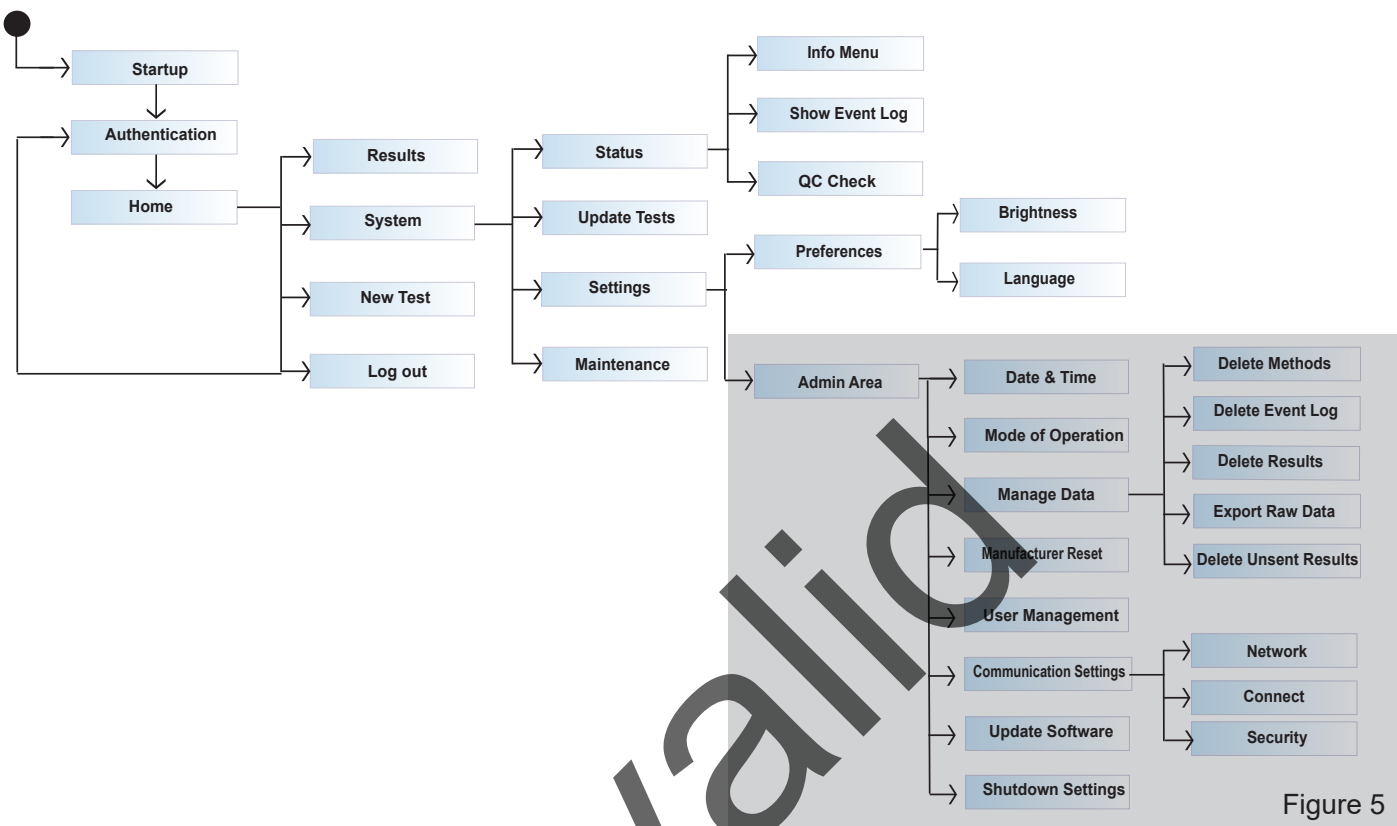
Startup
Authentication
Home
Results
System
New Test
Log out
Status
Update Tests
Settings
Maintenance
Info Menu
Show Event Log
QC Check
Preferences
Brightness
Language
Admin Area
Date & Time
Mode of Operation
Manage Data
Manufacturer Reset
User Management
Communication Settings
Update Software
Shutdown Settings
Delete Methods
Delete Event Log
Delete Results
Export Raw Data
Delete Unsent Results
Network
Connect
Security
invalid
Figure 5